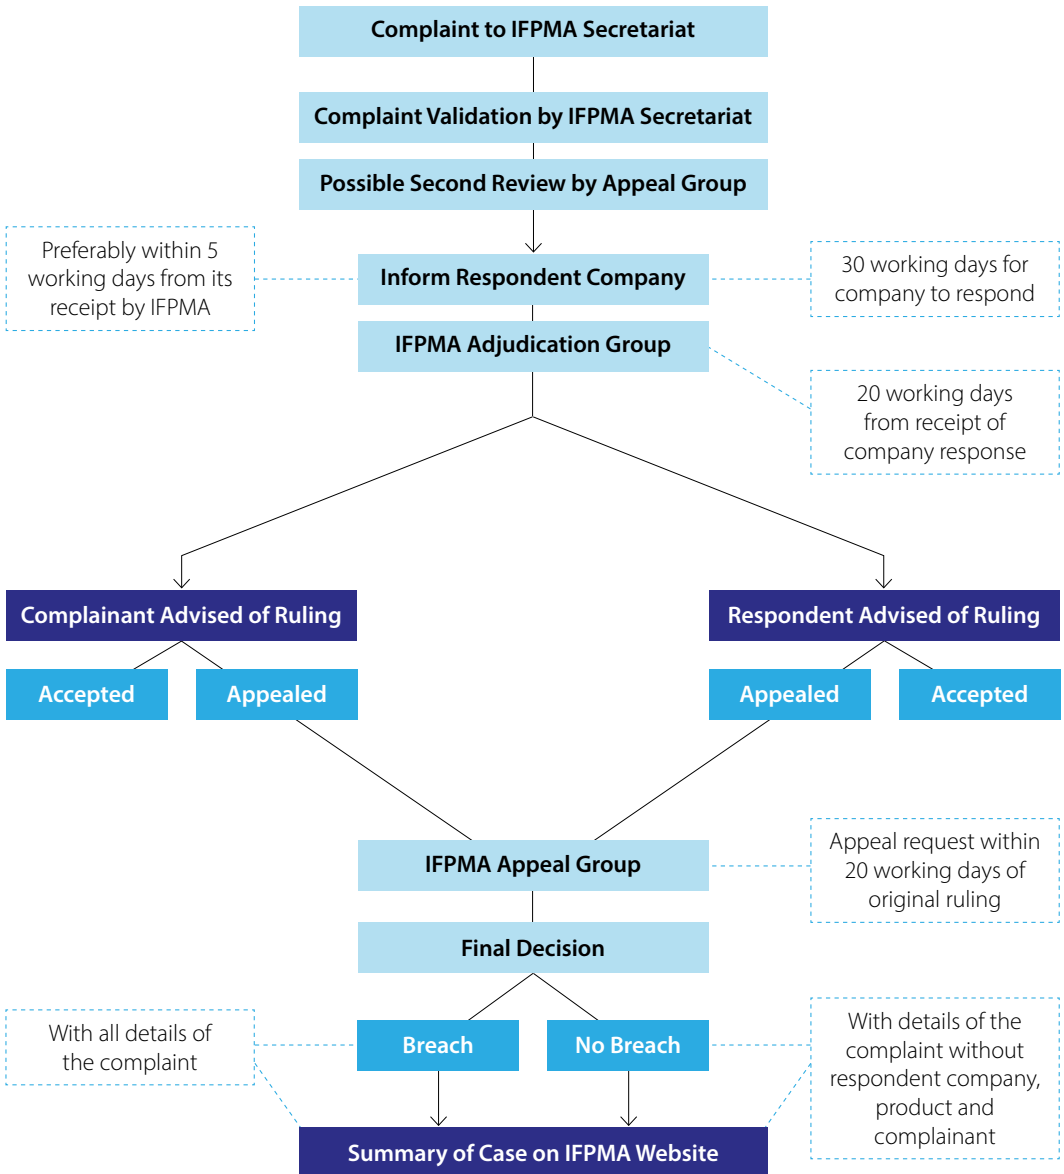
Complaint to IFPMA Secretariat

Complaint Validation by IFPMA Secretariat

Possible Second Review by Appeal Group

Preferably within 5 working days from its receipt by IFPMA

Inform Respondent Company

30 working days for company to respond

IFPMA Adjudication Group

20 working days from receipt of company response

Complainant Advised of Ruling

Respondent Advised of Ruling

Accepted

Appealed

Appealed

Accepted

IFPMA Appeal Group

Appeal request within 20 working days of original ruling

Final Decision

With all details of the complaint

Breach

No Breach

With details of the complaint without respondent company, product and complainant

Summary of Case on IFPMA Website